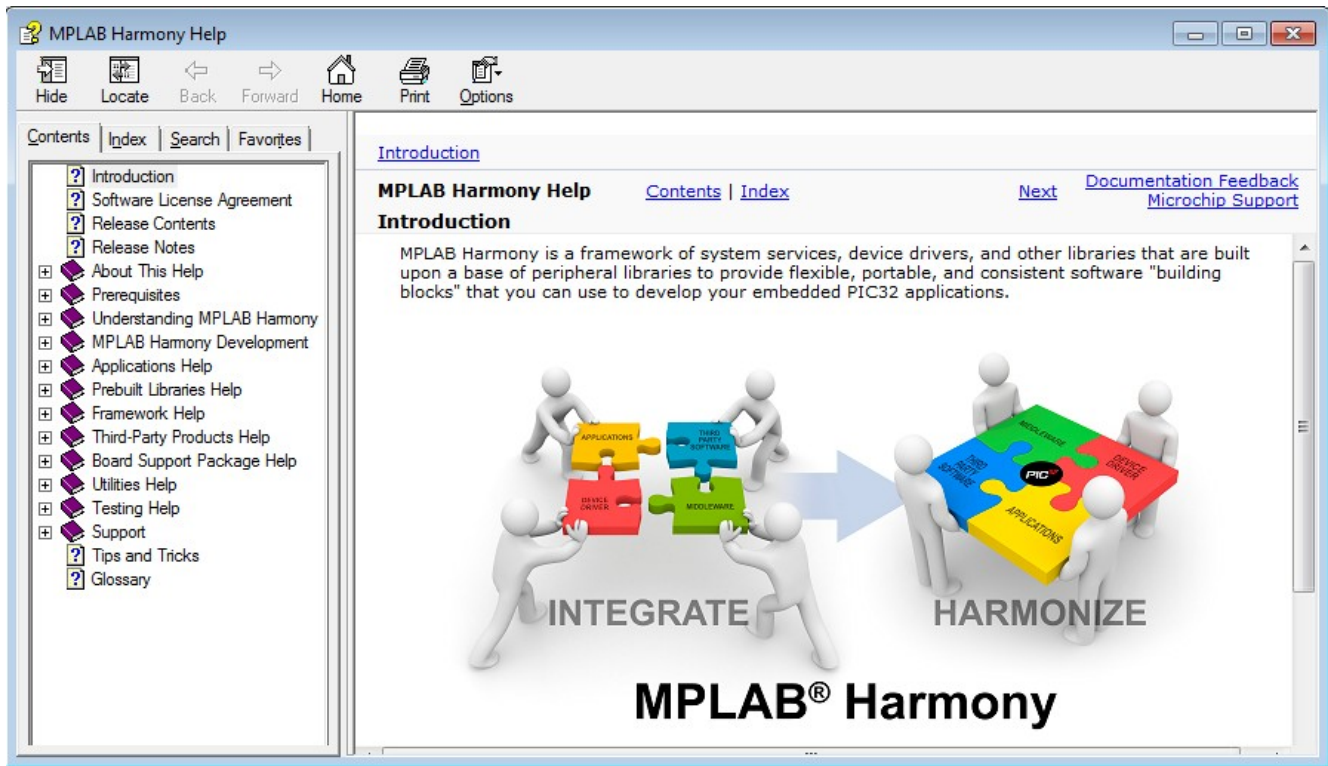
MPLAB Harmony Help

Hide Locate Back Forward Home Print Options

Contents | Index | Search | Favorites

Introduction
Software License Agreement
Release Contents
Release Notes
About This Help
Prerequisites
Understanding MPLAB Harmony
MPLAB Harmony Development
Applications Help
Prebuilt Libraries Help
Framework Help
Third-Party Products Help
Board Support Package Help
Utilities Help
Testing Help
Support
Tips and Tricks
Glossary

Introduction

MPLAB Harmony Help Contents | Index Next Documentation Feedback Microchip Support

Introduction

MPLAB Harmony is a framework of system services, device drivers, and other libraries that are built upon a base of peripheral libraries to provide flexible, portable, and consistent software "building blocks" that you can use to develop your embedded PIC32 applications.

APPLICATIONS
THIRD PARTY SOFTWARE
DEVICE DRIVER
MIDDLEWARE

MIDDLEWARE
THIRD PARTY SOFTWARE
PIC32
DEVICE DRIVER
APPLICATIONS

INTEGRATE HARMONIZE

MPLAB® Harmony